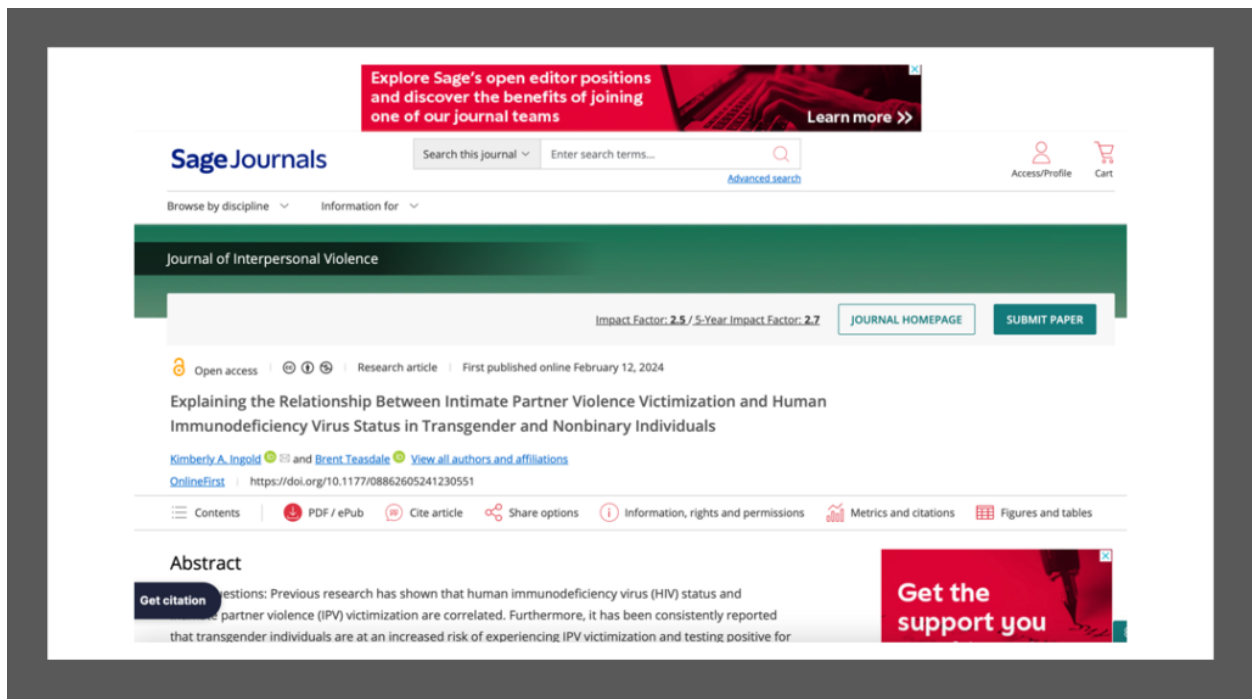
Explore Sage's open editor positions and discover the benefits of joining one of our journal teams

Learn more >>

Sage Journals

Search this journal

Enter search terms...

Advanced search

Access/Profile

Cart

Browse by discipline

Information for

Journal of Interpersonal Violence

Impact Factor: 2.5 / 5-Year Impact Factor: 2.7

JOURNAL HOMEPAGE

SUBMIT PAPER

Open access | Research article | First published online February 12, 2024

Explaining the Relationship Between Intimate Partner Violence Victimization and Human Immunodeficiency Virus Status in Transgender and Nonbinary Individuals

Kimberly A. Ingold and Brent Teasdale View all authors and affiliations

OnlineFirst | https://doi.org/10.1177/08862605241230551

Contents | PDF / ePub | Cite article | Share options | Information, rights and permissions | Metrics and citations | Figures and tables

Abstract

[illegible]estions: Previous research has shown that human immunodeficiency virus (HIV) status and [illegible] partner violence (IPV) victimization are correlated. Furthermore, it has been consistently reported that transgender individuals are at an increased risk of experiencing IPV victimization and testing positive for

Get citation

Get the support you